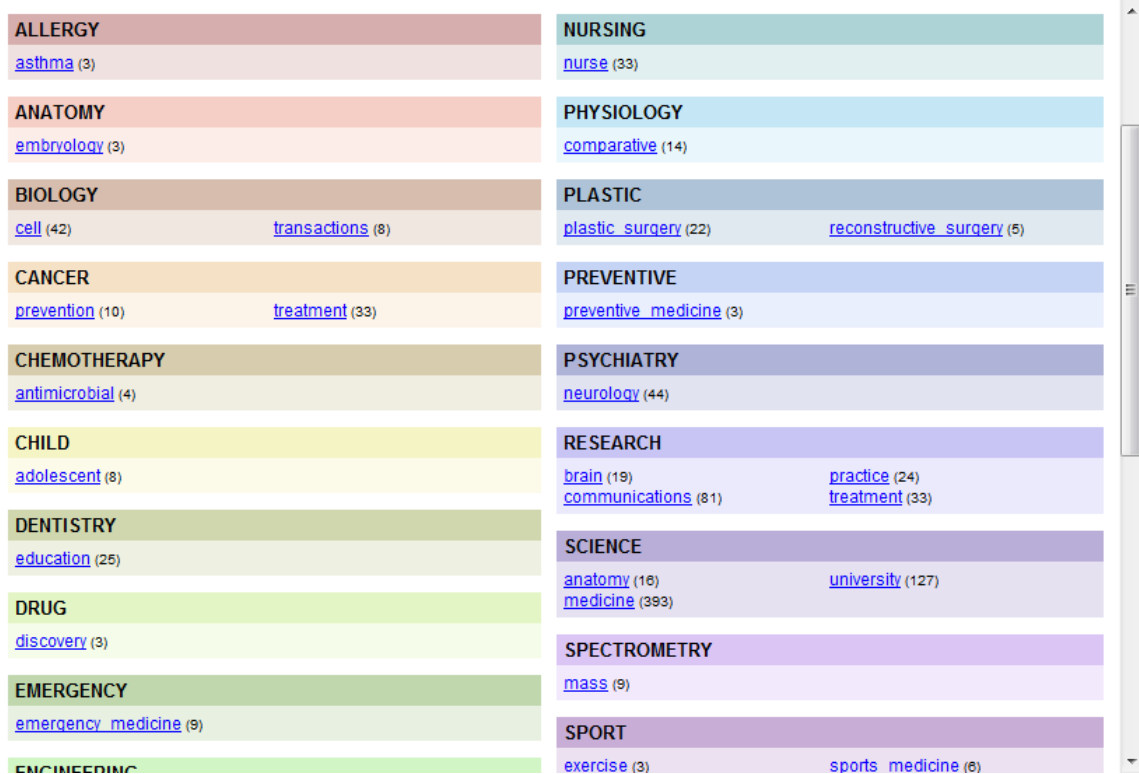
ALLERGY
asthma (3)

ANATOMY
embryology (3)

BIOLOGY
cell (42) transactions (8)

CANCER
prevention (10) treatment (33)

CHEMOTHERAPY
antimicrobial (4)

CHILD
adolescent (8)

DENTISTRY
education (25)

DRUG
discovery (3)

EMERGENCY
emergency_medicine (9)

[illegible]

NURSING
nurse (33)

PHYSIOLOGY
comparative (14)

PLASTIC
plastic_surgery (22) reconstructive_surgery (5)

PREVENTIVE
preventive_medicine (3)

PSYCHIATRY
neurology (44)

RESEARCH
brain (19) practice (24)
communications (81) treatment (33)

SCIENCE
anatomy (16) university (127)
medicine (393)

SPECTROMETRY
mass (9)

SPORT
exercise (3) sports_medicine (6)